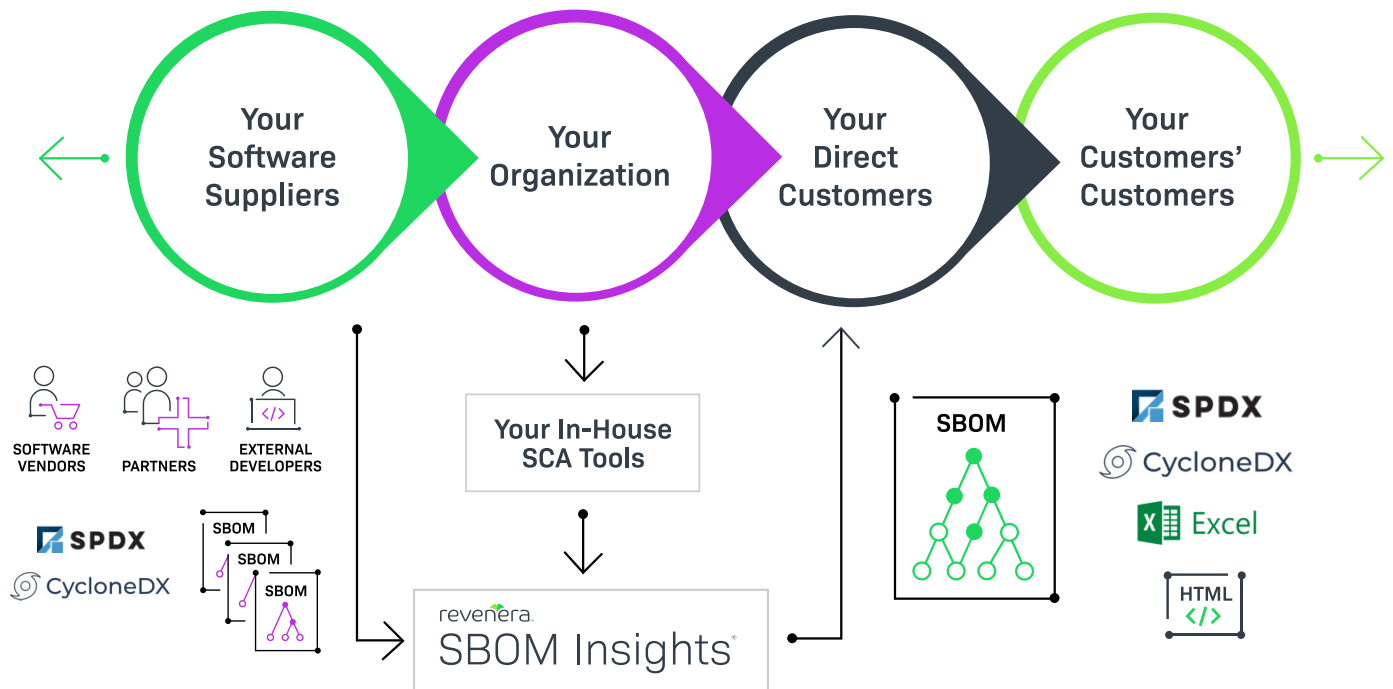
Your Software Suppliers

Your Organization

Your Direct Customers

Your Customers' Customers

SOFTWARE VENDORS

PARTNERS

EXTERNAL DEVELOPERS

SPDX

CycloneDX

SBOM

SBOM

SBOM

Your In-House SCA Tools

revenera

SBOM Insights

SBOM

SPDX

CycloneDX

Excel

HTML